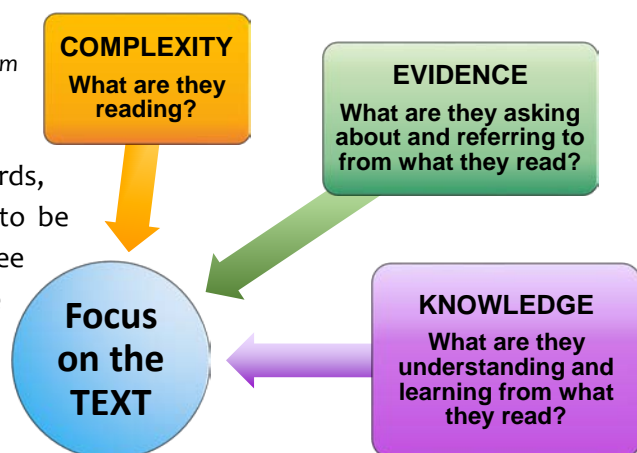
m

rds,
to be
ee

COMPLEXITY
What are they reading?

EVIDENCE
What are they asking about and referring to from what they read?

Focus on the TEXT

KNOWLEDGE
What are they understanding and learning from what they read?